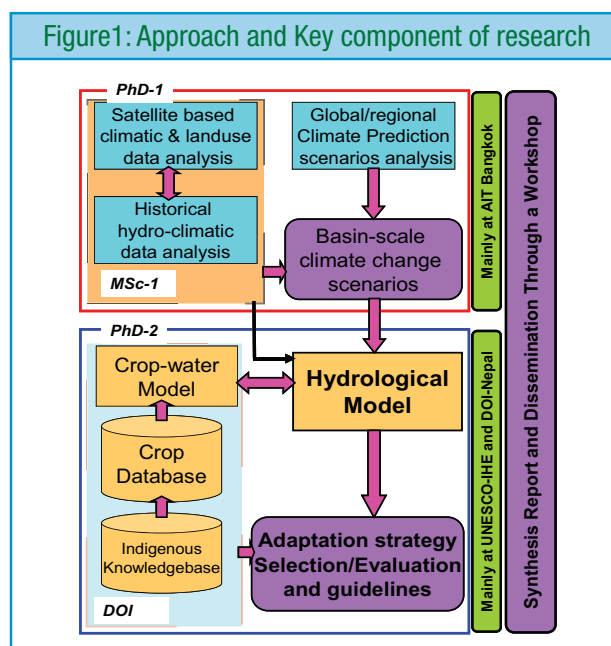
Figure1: Approach and Key component of research

PhD-1

Satellite based climatic & landuse data analysis

Global/regional Climate Prediction scenarios analysis

Historical hydro-climatic data analysis

Basin-scale climate change scenarios

MSc-1

Mainly at AIT Bangkok

PhD-2

Crop-water Model

Hydrological Model

Crop Database

Indigenous Knowledgebase

Adaptation strategy Selection/Evaluation and guidelines

DOI

Mainly at UNESCO-IHE and DOI-Nepal

Synthesis Report and Dissemination Through a Workshop